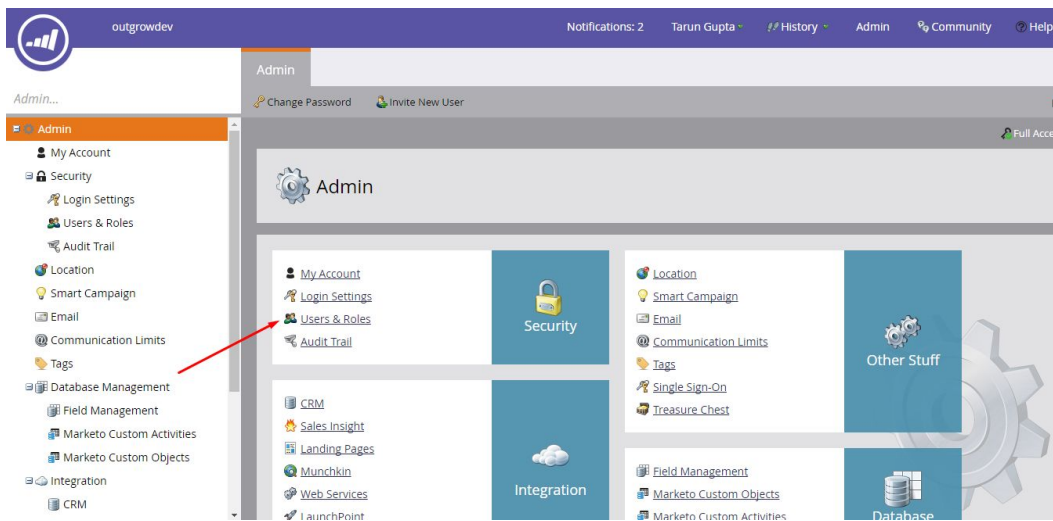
outgrowdev

Notifications: 2 Tarun Gupta History Admin Community Help

Admin

Admin...

Change Password Invite New User

Full Acce

Admin
My Account
Security
Login Settings
Users & Roles
Audit Trail
Location
Smart Campaign
Email
Communication Limits
Tags
Database Management
Field Management
Marketo Custom Activities
Marketo Custom Objects
Integration
CRM

Admin

My Account
Login Settings
Users & Roles
Audit Trail

Security

Location
Smart Campaign
Email
Communication Limits
Tags
Single Sign-On
Treasure Chest

Other Stuff

CRM
Sales Insight
Landing Pages
Munchkin
Web Services
LaunchPoint

Integration

Field Management
Marketo Custom Objects
Marketo Custom Activities

Database